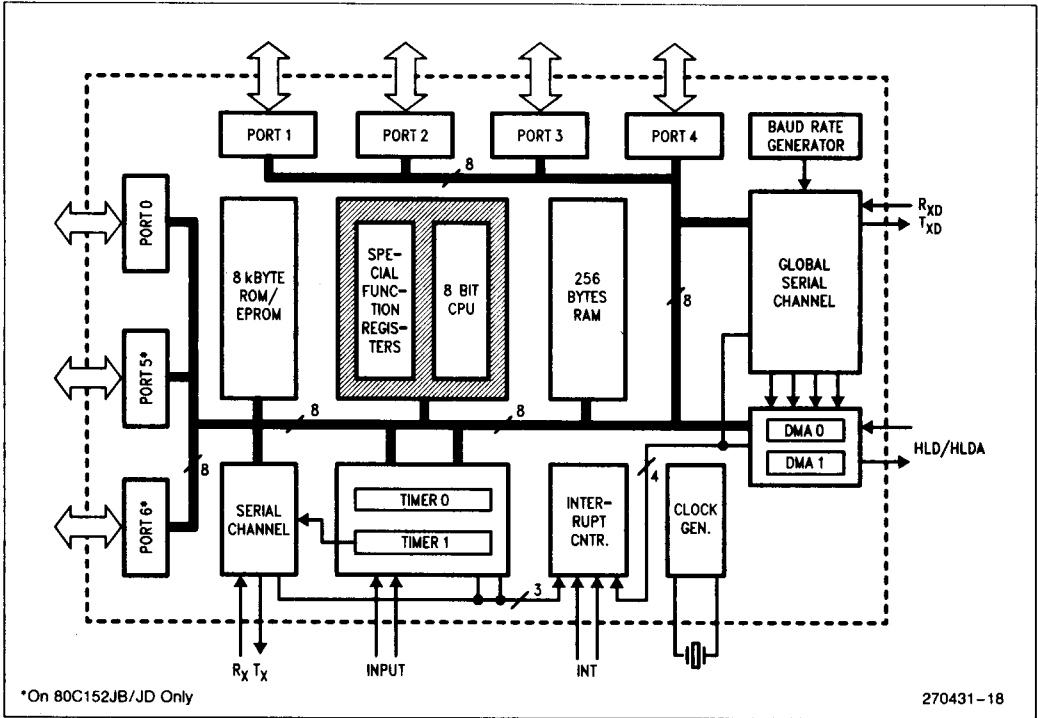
PORT 1
PORT 2
PORT 3
PORT 4
BAUD RATE GENERATOR
8
PORT 0
8 kBYTE ROM/ EPROM
SPE-CIAL FUNC-TION REGIS-TERS
8 BIT CPU
256 BYTES RAM
8
GLOBAL SERIAL CHANNEL
$R_{XD}$
$T_{XD}$
PORT 5*
8
8
DMA 0
DMA 1
HLD/HLDA
8
PORT 6*
SERIAL CHANNEL
TIMER 0
TIMER 1
INTER-RUPT CNTR.
4
CLOCK GEN.
3
$R_X$ $T_X$
INPUT
INT
*On 80C152JB/JD Only
270431–18